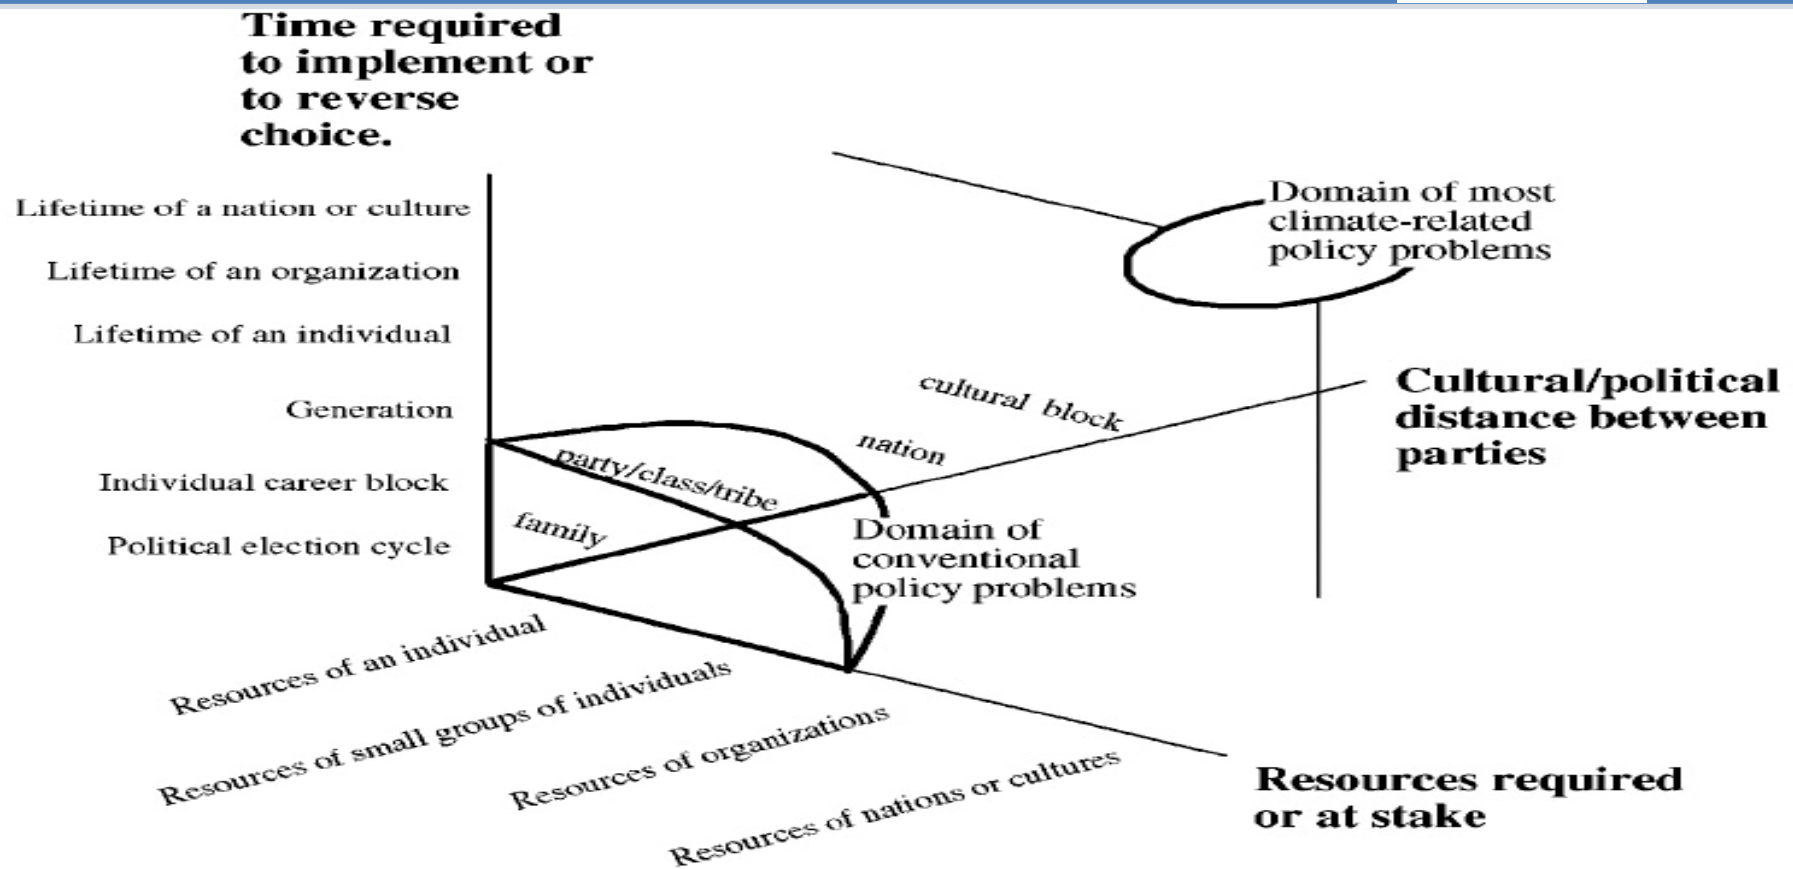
Time required to implement or to reverse choice.

Lifetime of a nation or culture

Lifetime of an organization

Lifetime of an individual

Generation

Individual career block

Political election cycle

Domain of most climate-related policy problems

cultural block

nation

party/class/tribe

family

Cultural/political distance between parties

Domain of conventional policy problems

Resources of an individual

Resources of small groups of individuals

Resources of organizations

Resources of nations or cultures

Resources required or at stake